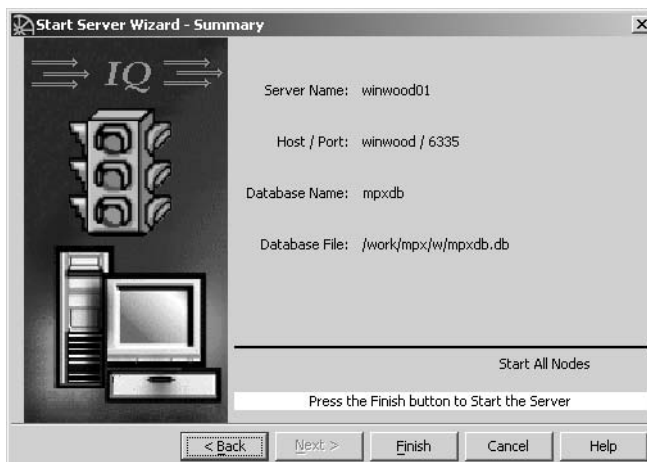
Start Server Wizard - Summary

×

IQ

Server Name: winwood01

Host / Port: winwood / 6335

Database Name: mpxdb

Database File: /work/mpx/w/mpxdb.db

Start All Nodes

Press the Finish button to Start the Server

< Back | Next > | Finish | Cancel | Help